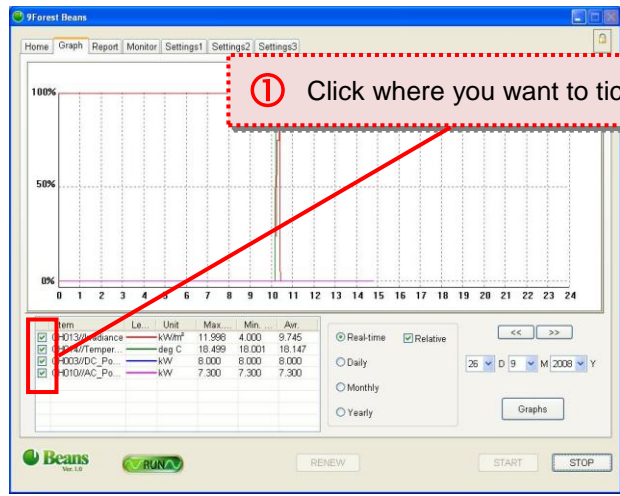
9Forest Beans

Home Graph Report Monitor Settings1 Settings2 Settings3

① Click where you want to tic

100%

50%

0%

0 1 2 3 4 5 6 7 8 9 10 11 12 13 14 15 16 17 18 19 20 21 22 23 24

| | Item | Le... | Unit | Max... | Min. ... | Avr. |
|---|---|---|---|---|---|---|
| ☑ | CH013//Irradiance | | kW/m² | 11.998 | 4.000 | 9.745 |
| ☑ | CH014//Temper... | | deg C | 18.499 | 18.001 | 18.147 |
| ☑ | CH003//DC_Po... | | kW | 8.000 | 8.000 | 8.000 |
| ☑ | CH010//AC_Po... | | kW | 7.300 | 7.300 | 7.300 |

Real-time ☑ Relative

Daily

Monthly

Yearly

<< >>

26 D 9 M 2008 Y

Graphs

Beans Ver. 1.0

RUN

RENEW

START

STOP